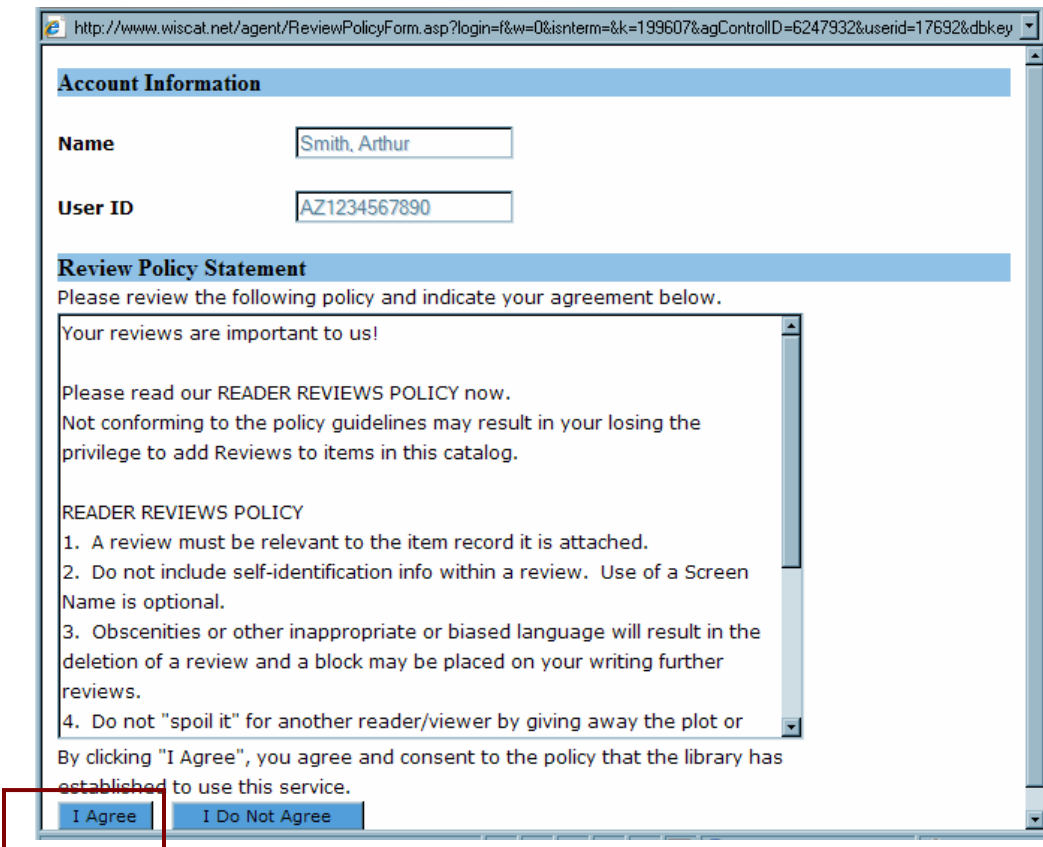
http://www.wiscat.net/agent/ReviewPolicyForm.asp?login=f&w=0&isnterm=&k=199607&agControlID=6247932&userid=17692&dbkey

Account Information

Name Smith, Arthur

User ID AZ1234567890

Review Policy Statement

Please review the following policy and indicate your agreement below.

Your reviews are important to us!

Please read our READER REVIEWS POLICY now.
Not conforming to the policy guidelines may result in your losing the privilege to add Reviews to items in this catalog.

READER REVIEWS POLICY
1. A review must be relevant to the item record it is attached.
2. Do not include self-identification info within a review. Use of a Screen Name is optional.
3. Obscenities or other inappropriate or biased language will result in the deletion of a review and a block may be placed on your writing further reviews.
4. Do not "spoil it" for another reader/viewer by giving away the plot or

By clicking "I Agree", you agree and consent to the policy that the library has established to use this service.

I Agree I Do Not Agree